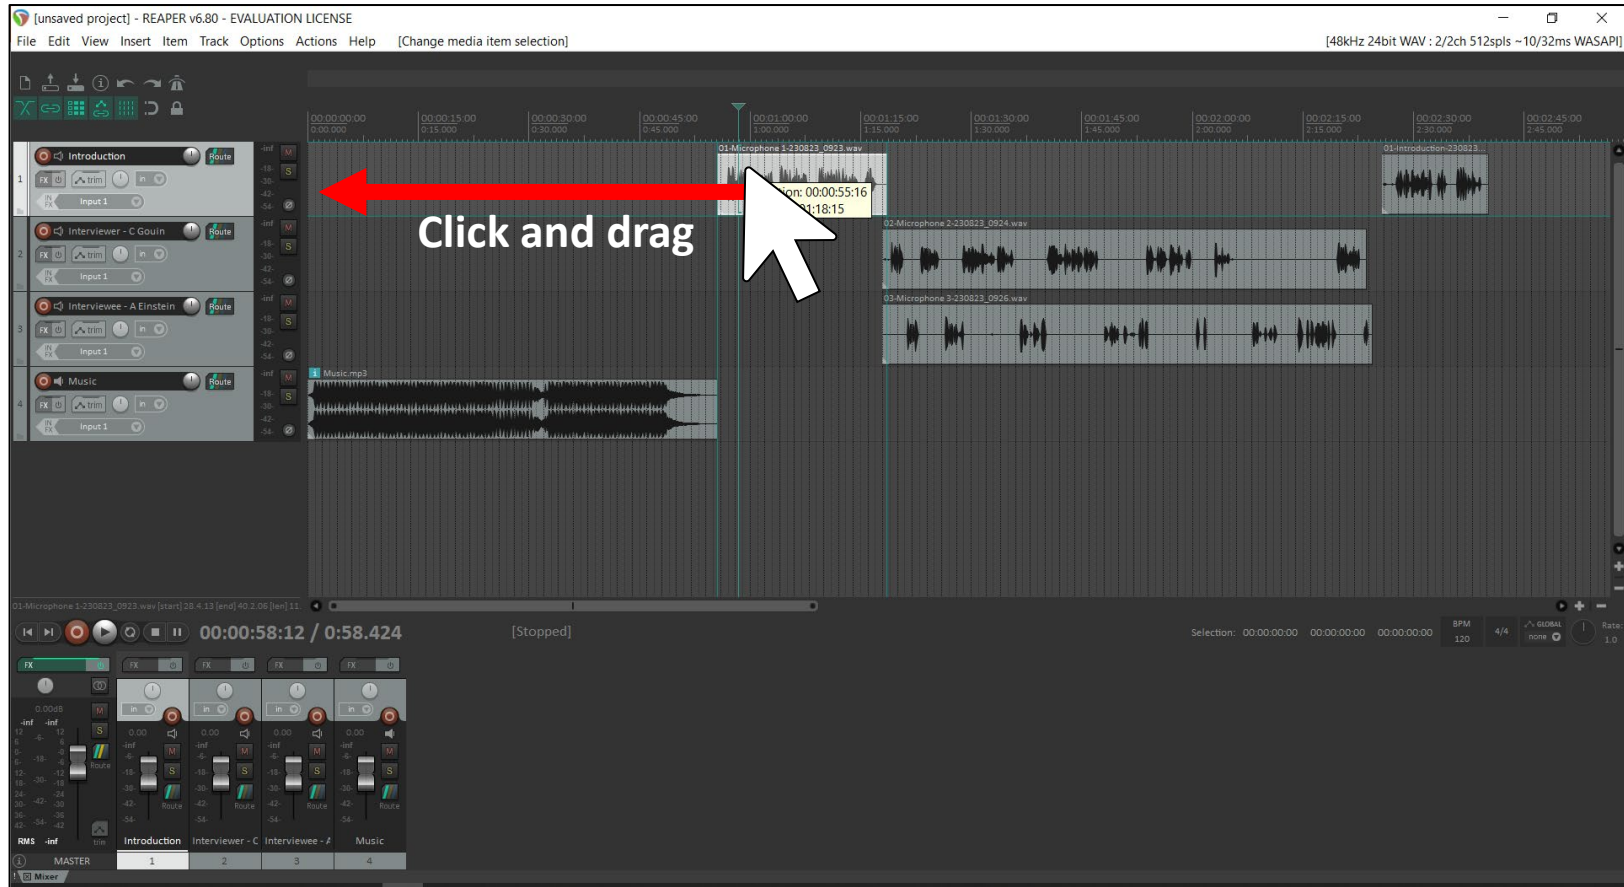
[unsaved project] - REAPER v6.80 - EVALUATION LICENSE

File Edit View Insert Item Track Options Actions Help [Change media item selection]

[48kHz 24bit WAV : 2/2ch 512spls ~10/32ms WASAPI]

00:00:00:00 0:00.000
00:00:15:00 0:15.000
00:00:30:00 0:30.000
00:00:45:00 0:45.000
00:01:00:00 1:00.000
00:01:15:00 1:15.000
00:01:30:00 1:30.000
00:01:45:00 1:45.000
00:02:00:00 2:00.000
00:02:15:00 2:15.000
00:02:30:00 2:30.000
00:02:45:00 2:45.000

1 Introduction Route
FX trim in
Input 1

2 Interviewer - C Gouin Route
FX trim in
Input 1

3 Interviewee - A Einstein Route
FX trim in
Input 1

4 Music Route
FX trim in
Input 1

01-Microphone 1-230823_0923.wav
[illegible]on: 00:00:55:16
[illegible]1:18:15

Click and drag

01-Introduction-230823...
02-Microphone 2-230824_0924.wav
03-Microphone 3-230823_0926.wav
Music.mp3

01-Microphone 1-230823_0923.wav [start] 28.4.13 [end] 40.2.06 [len] 11.

00:00:58:12 / 0:58.424 [Stopped]

Selection: 00:00:00:00 00:00:00:00 00:00:00:00 BPM 120 4/4 GLOBAL none Rate: 1.0

FX
0.00dB
RMS -inf
MASTER

Introduction Interviewer - C Interviewee - A Music
1 2 3 4

Mixer